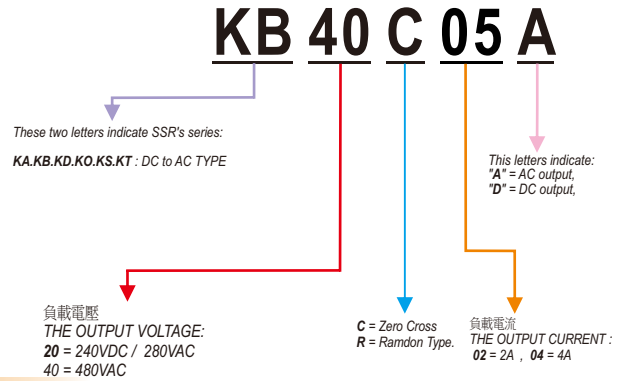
KB 40 C 05 A

These two letters indicate SSR's series:

KA.KB.KD.KO.KS.KT : DC to AC TYPE

This letters indicate:
"A" = AC output,
"D" = DC output,

負載電壓
THE OUTPUT VOLTAGE:
20 = 240VDC / 280VAC
40 = 480VAC

C = Zero Cross
R = Ramdon Type.

負載電流
THE OUTPUT CURRENT :
02 = 2A , 04 = 4A